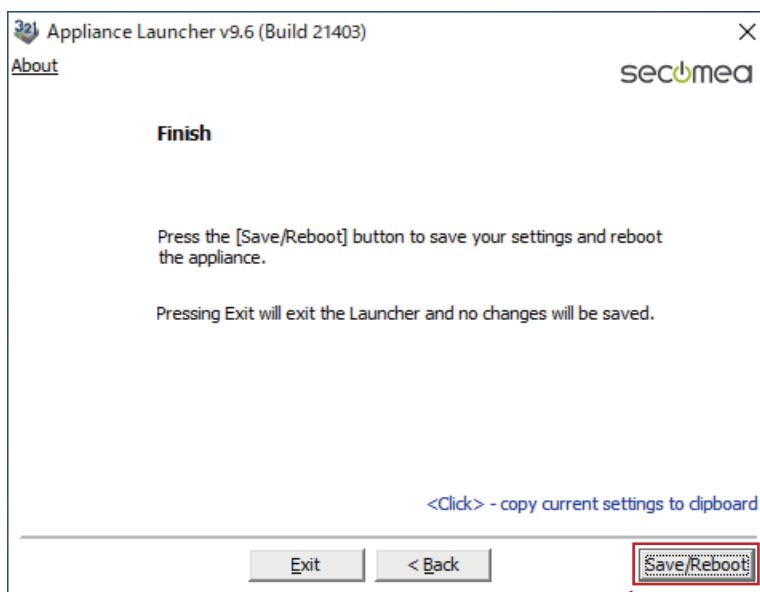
Appliance Launcher v9.6 (Build 21403)

×

About

secomea

Finish

Press the [Save/Reboot] button to save your settings and reboot the appliance.

Pressing Exit will exit the Launcher and no changes will be saved.

<Click> - copy current settings to clipboard

Exit

< Back

Save/Reboot